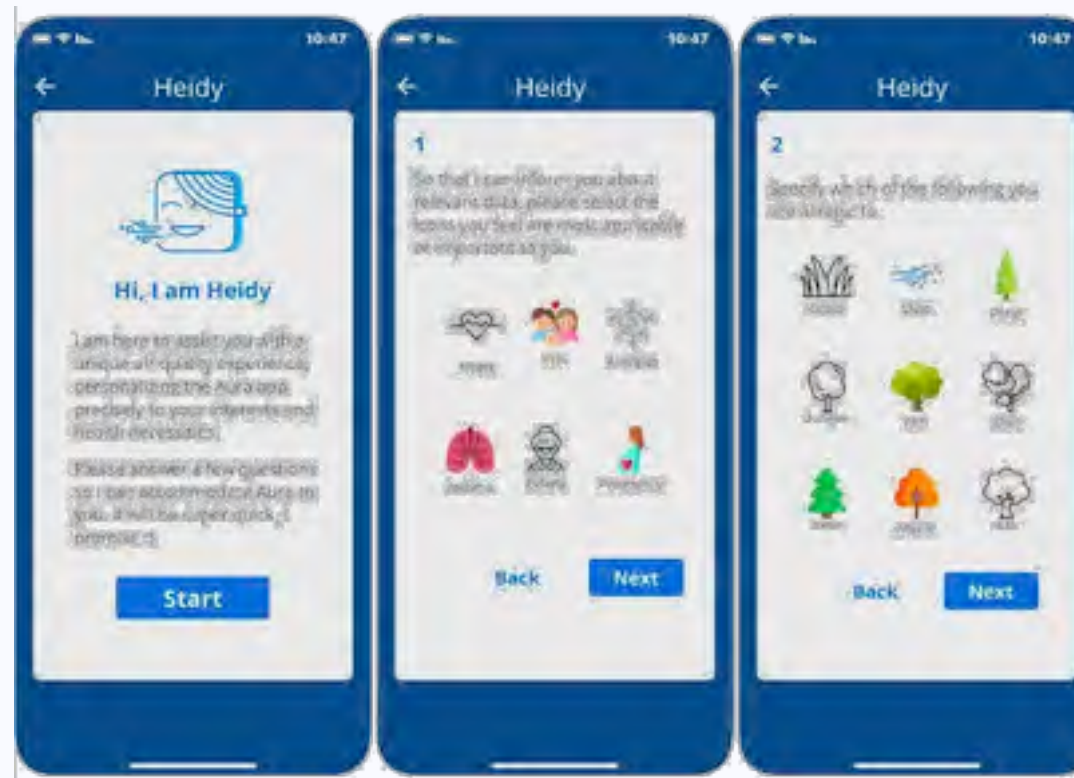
10:47

Heidy

Hi, I am Heidy

I am here to assist you all the unique air quality experience, personalizing the Aura app precisely to your interests and health necessities.

Please answer a few questions so I can accommodate Aura to you. It will be super quick, I promise :)

Start

10:47

Heidy

1

So that I can inform you about relevant data, please select the items you feel are most applicable or important to you.

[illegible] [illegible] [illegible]

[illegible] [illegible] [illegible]

Back Next

10:47

Heidy

2

Specify which of the following you are allergic to.

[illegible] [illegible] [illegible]

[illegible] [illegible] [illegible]

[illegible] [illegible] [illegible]

Back Next